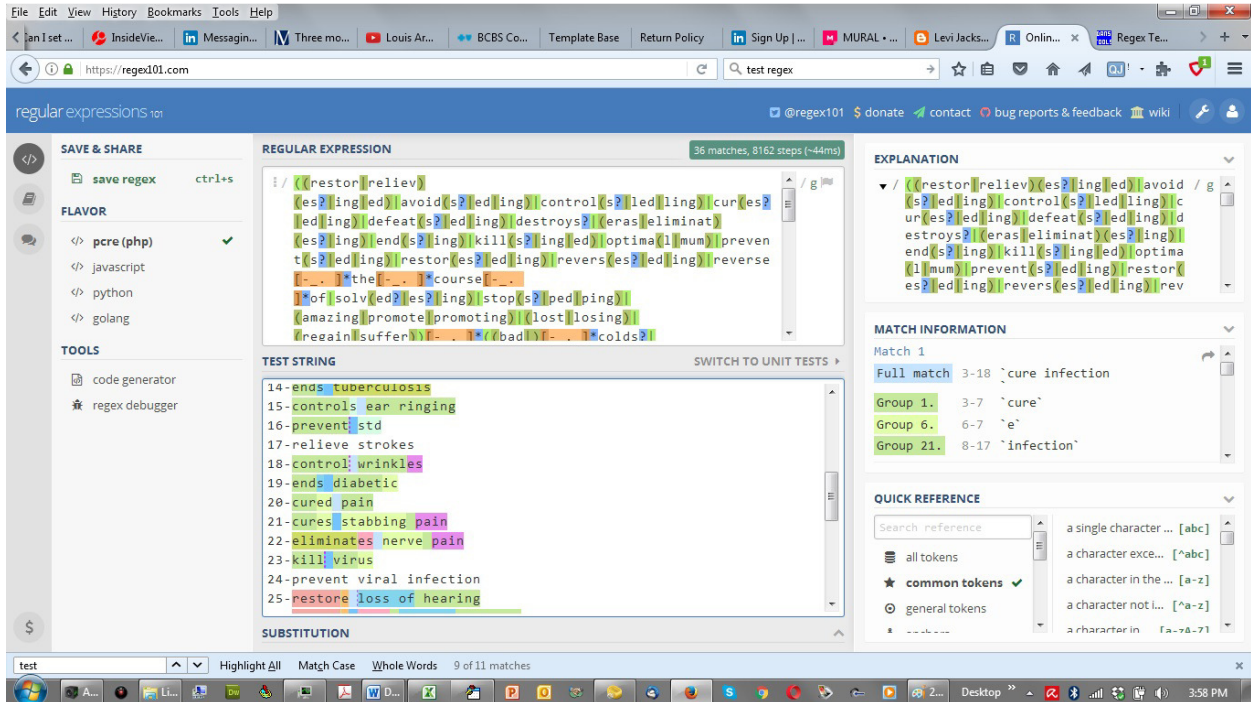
File Edit View History Bookmarks Tools Help

an I set ... InsideVie... Messagin... Three mo... Louis Ar... BCBS Co... Template Base Return Policy Sign Up | ... MURAL • ... Levi Jacks... Onlin... Regex Te...

https://regex101.com

test regex

regular expressions 101

@regex101 $ donate contact bug reports & feedback wiki

SAVE & SHARE

save regex ctrl+s

FLAVOR

pcre (php)

javascript

python

golang

TOOLS

code generator

regex debugger

REGULAR EXPRESSION

36 matches, 8162 steps (~44ms)

/ ((restor|reliev)(es?|ing|ed)|avoid(s?|ed|ing)|control(s?|led|ling)|cur(es?|ed|ing)|defeat(s?|ed|ing)|destroys?|(eras|eliminat)(es?|ing)|end(s?|ing)|kill(s?|ing|ed)|optima(l|mum)|prevent(s?|ed|ing)|restor(es?|ed|ing)|revers(es?|ed|ing)|reverse[-_. ]*the[-_. ]*course[-_. ]*of|solv(ed?|es?|ing)|stop(s?|ped|ping)|(amazing|promote|promoting)|(lost|losing)|(regain|suffer)[-_. ]*((bad|)[-_. ]*colds?|

/ g

TEST STRING

SWITCH TO UNIT TESTS

14-ends tuberculosis
15-controls ear ringing
16-prevent std
17-relieve strokes
18-control wrinkles
19-ends diabetic
20-cured pain
21-cures stabbing pain
22-eliminates nerve pain
23-kill virus
24-prevent viral infection
25-restore loss of hearing

SUBSTITUTION

EXPLANATION

/ ((restor|reliev)(es?|ing|ed)|avoid(s?|ed|ing)|control(s?|led|ling)|cur(es?|ed|ing)|defeat(s?|ed|ing)|destroys?|(eras|eliminat)(es?|ing)|end(s?|ing)|kill(s?|ing|ed)|optima(l|mum)|prevent(s?|ed|ing)|restor(es?|ed|ing)|revers(es?|ed|ing)|rev / g

MATCH INFORMATION

Match 1

Full match 3-18 `cure infection`

Group 1. 3-7 `cure`

Group 6. 6-7 `e`

Group 21. 8-17 `infection`

QUICK REFERENCE

Search reference

all tokens

common tokens

general tokens

a single character ... [abc]

a character exce... [^abc]

a character in the ... [a-z]

a character not i... [^a-z]

a character in [a-zA-Z]

test

Highlight All Match Case Whole Words 9 of 11 matches

Desktop 3:58 PM